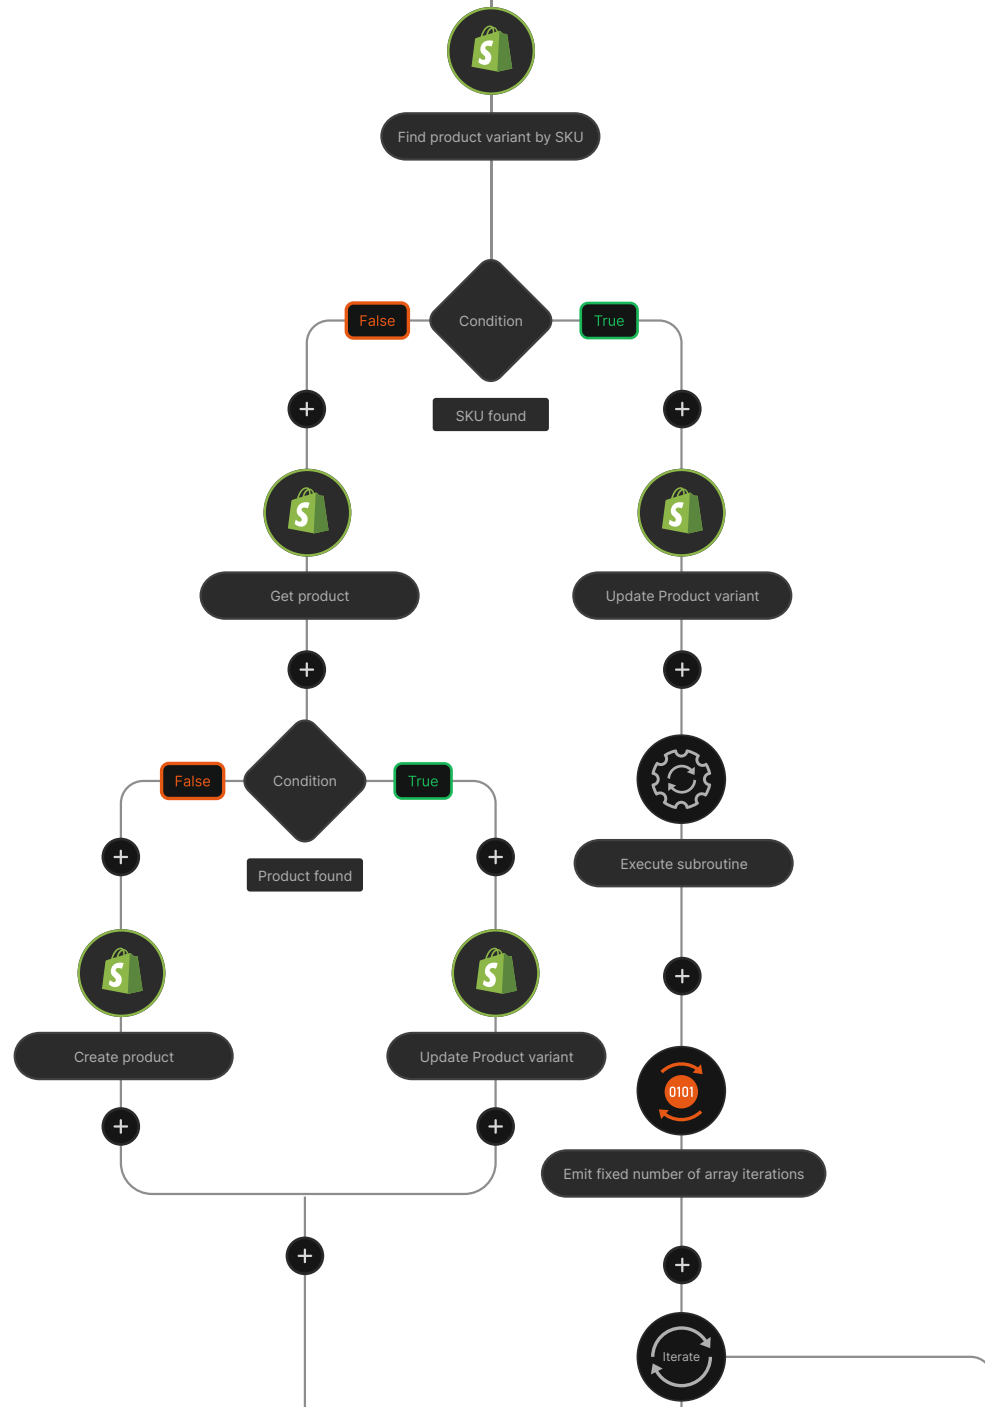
Find product variant by SKU

False

Condition

True

SKU found

Get product

Update Product variant

False

Condition

True

Product found

Execute subroutine

Create product

Update Product variant

0101

Emit fixed number of array iterations

Iterate